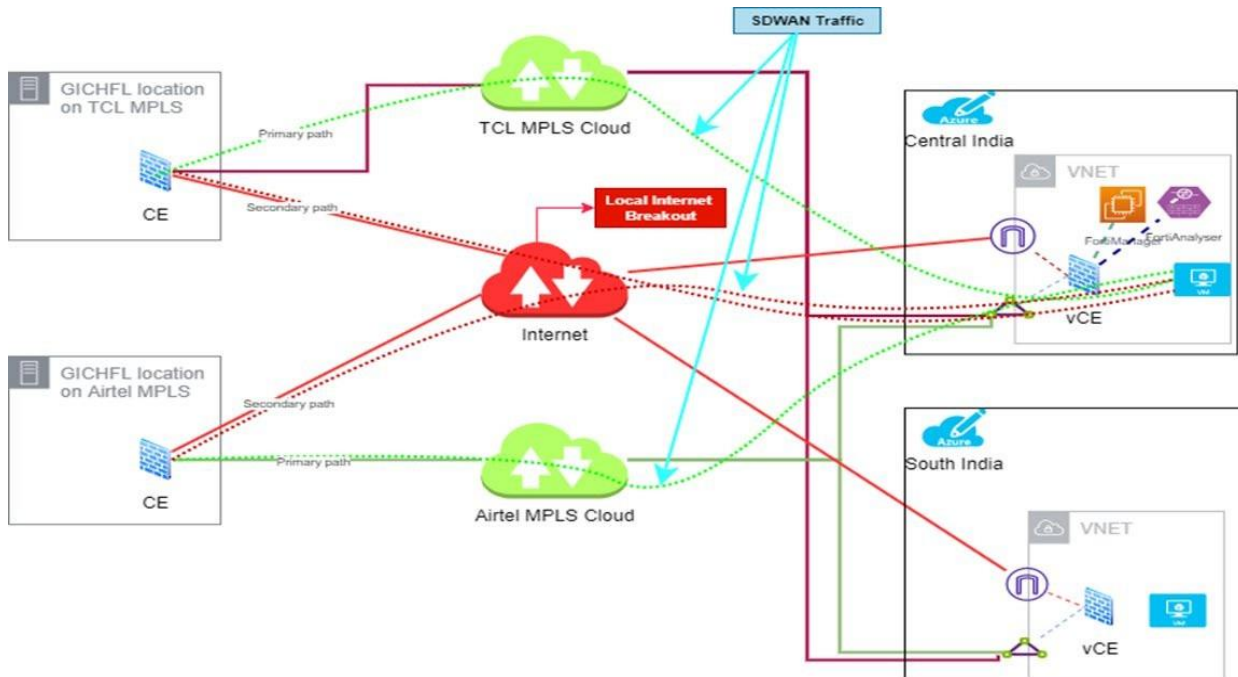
SDWAN Traffic

GICHFL location on TCL MPLS

Primary path

CE

Secondary path

TCL MPLS Cloud

Local Internet Breakout

Internet

GICHFL location on Airtel MPLS

Secondary path

CE

Primary path

Airtel MPLS Cloud

Azure

Central India

VNET

FortiManager

FortiAnalyser

VM

vCE

Azure

South India

VNET

VM

vCE